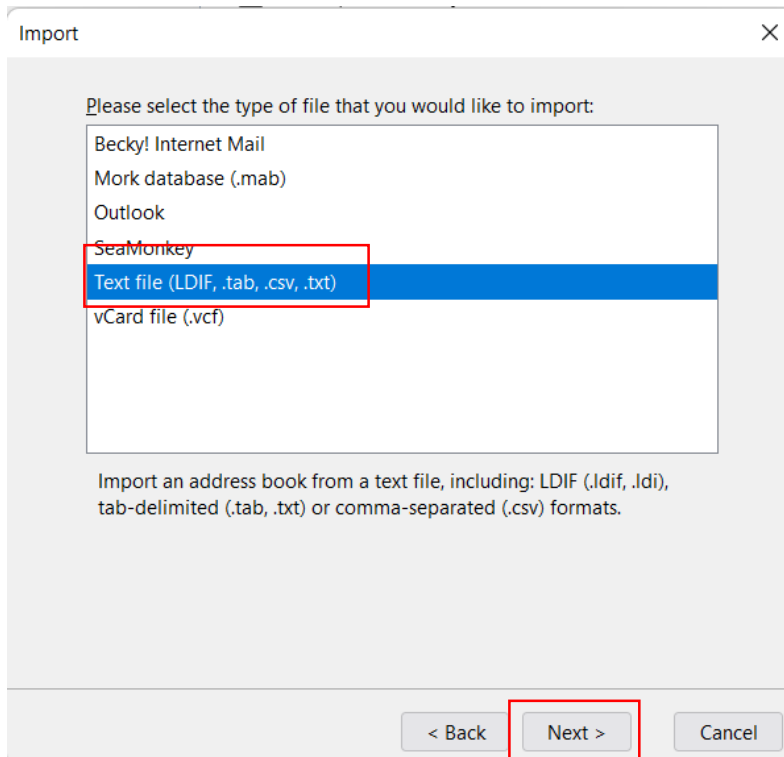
Import

Please select the type of file that you would like to import:

Becky! Internet Mail
Mork database (.mab)
Outlook
SeaMonkey
Text file (LDIF, .tab, .csv, .txt)
vCard file (.vcf)

Import an address book from a text file, including: LDIF (.ldif, .ldi), tab-delimited (.tab, .txt) or comma-separated (.csv) formats.

< Back Next > Cancel